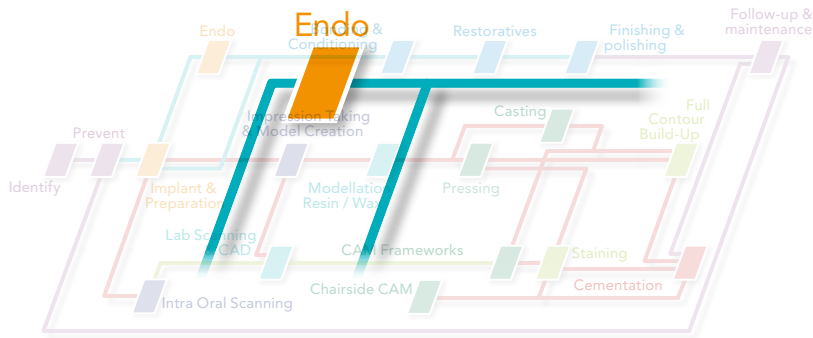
Endo

Endo

Etching & Conditioning

Restoratives

Finishing & polishing

Follow-up & maintenance

Prevent

Identify

Impression Taking & Model Creation

Casting

Full Contour Build-Up

Implant & Preparation

Modellation Resin / Wax

Pressing

Lab Scanning CAD

CAM Frameworks

Staining

Chairside CAM

Cementation

Intra Oral Scanning